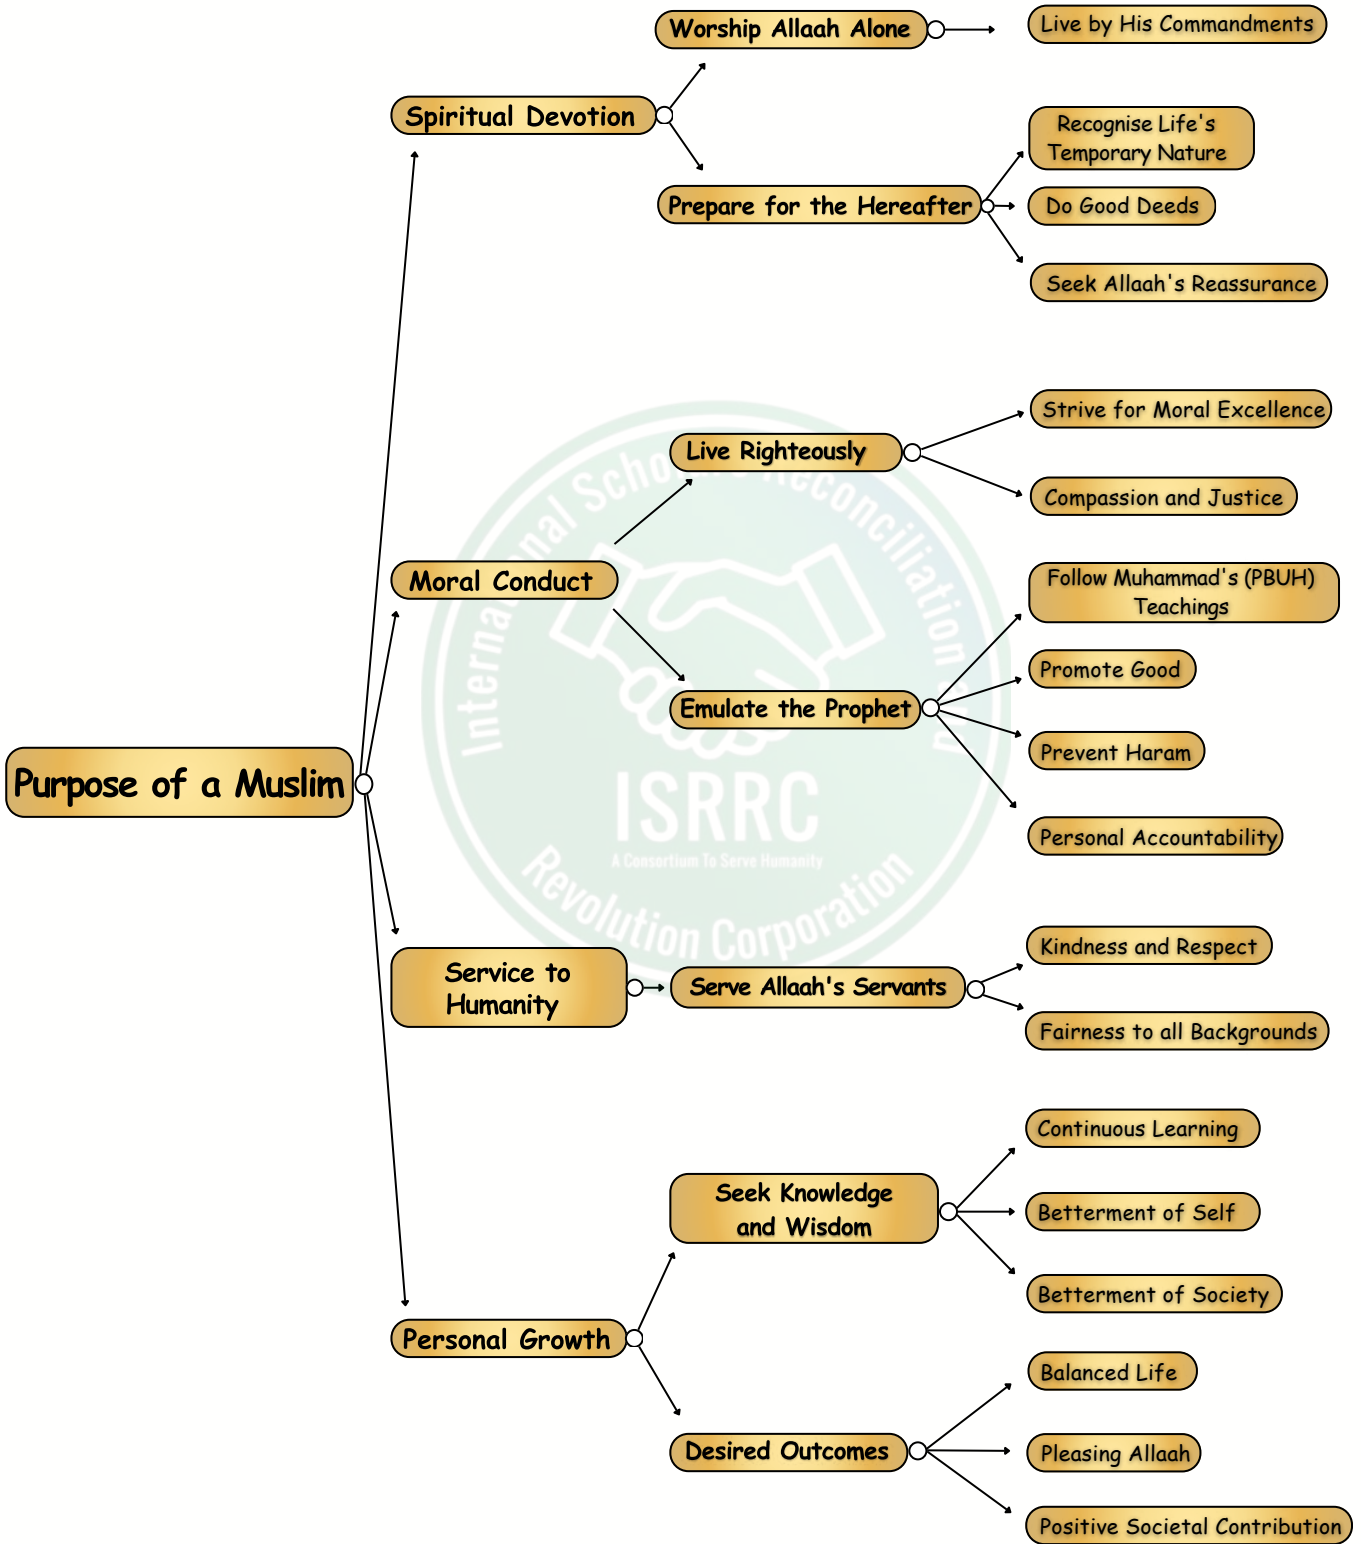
Purpose of a Muslim

Spiritual Devotion

Worship Allaah Alone

Live by His Commandments

Prepare for the Hereafter

Recognise Life's Temporary Nature

Do Good Deeds

Seek Allaah's Reassurance

Moral Conduct

Live Righteously

Strive for Moral Excellence

Compassion and Justice

Emulate the Prophet

Follow Muhammad's (PBUH) Teachings

Promote Good

Prevent Haram

Personal Accountability

Service to Humanity

Serve Allaah's Servants

Kindness and Respect

Fairness to all Backgrounds

Personal Growth

Seek Knowledge and Wisdom

Continuous Learning

Betterment of Self

Betterment of Society

Desired Outcomes

Balanced Life

Pleasing Allaah

Positive Societal Contribution

International School Reconciliation Revolution Corporation

ISRRC

A Consortium To Serve Humanity